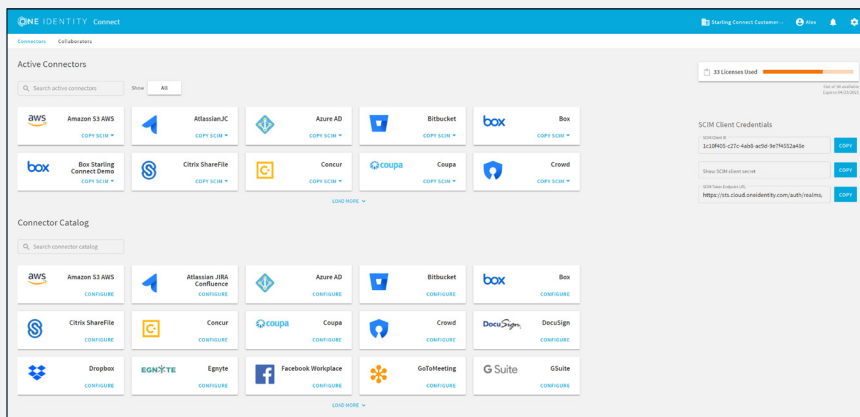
ONE IDENTITY Connect

Starling Connect Customer... Alex

Connectors Collaborators

Active Connectors

Search active connectors

Show All

aws Amazon S3 AWS COPY SCIM

AtlassianJC COPY SCIM

Azure AD COPY SCIM

Bitbucket COPY SCIM

box Box COPY SCIM

box Box Starling Connect Demo COPY SCIM

Citrix ShareFile COPY SCIM

Concur COPY SCIM

coupa Coupa COPY SCIM

Crowd COPY SCIM

LOAD MORE

33 Licenses Used

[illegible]

SCIM Client Credentials

SCIM Client ID
1c10f405-c27c-4ab8-ac9d-9e7f4552a48e COPY

Show SCIM client secret COPY

SCIM Token Endpoint URL
https://sts.cloud.oneidentity.com/auth/realms/ COPY

Connector Catalog

Search connector catalog

aws Amazon S3 AWS CONFIGURE

Atlassian JIRA Confluence CONFIGURE

Azure AD CONFIGURE

Bitbucket CONFIGURE

box Box CONFIGURE

Citrix ShareFile CONFIGURE

Concur CONFIGURE

coupa Coupa CONFIGURE

Crowd CONFIGURE

DocuSign DocuSign CONFIGURE

Dropbox CONFIGURE

EGNYTE Egnyte CONFIGURE

Facebook Workplace CONFIGURE

GoToMeeting CONFIGURE

G Suite GSuite CONFIGURE

LOAD MORE